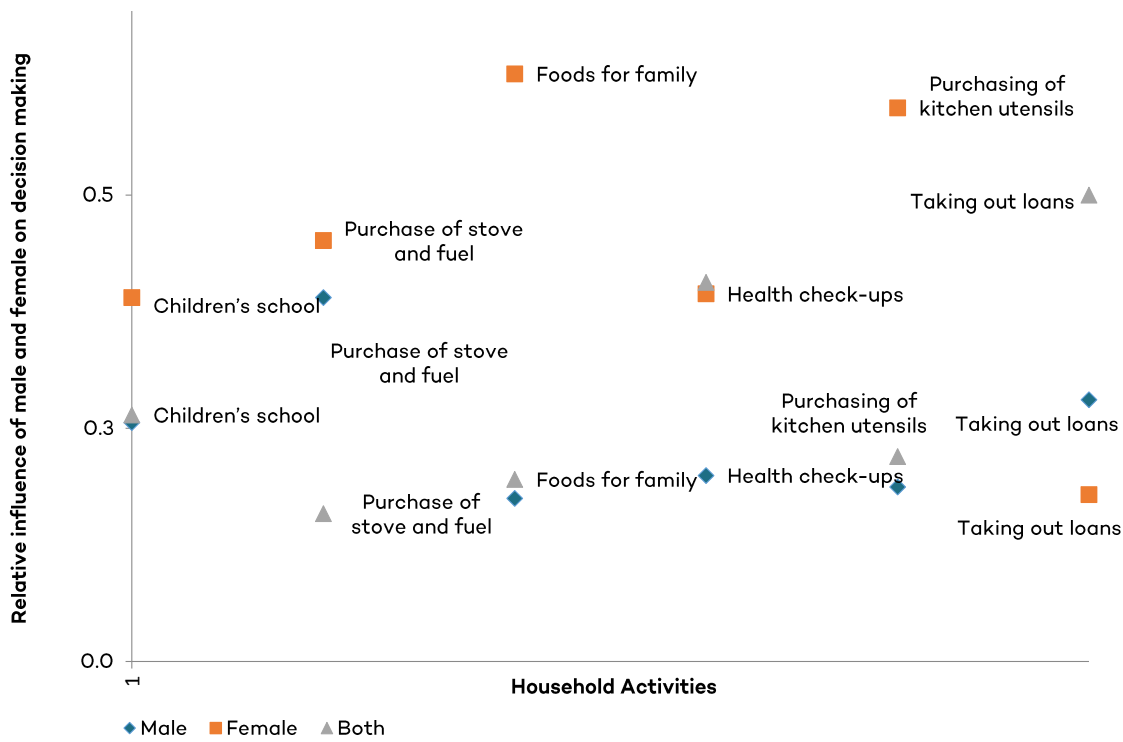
Relative influence of male and female on decision making

0.5
0.3
0.0

Foods for family
Purchasing of kitchen utensils
Taking out loans
Purchase of stove and fuel
Children's school
Health check-ups
Purchase of stove and fuel
Children's school
Purchasing of kitchen utensils
Taking out loans
Purchase of stove and fuel
Foods for family
Health check-ups
Taking out loans

1

Household Activities

Male Female Both